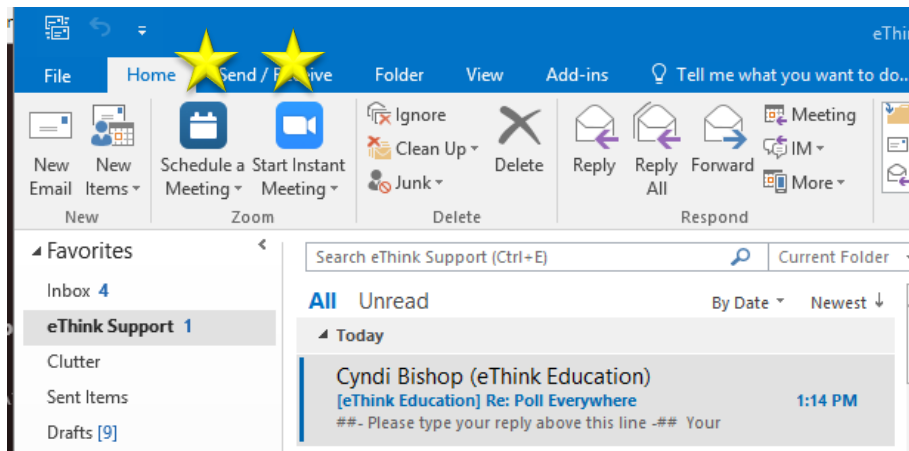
eTh

File Home Send / Receive Folder View Add-ins Tell me what you want to do...

New Email New Items
New

Schedule a Meeting Start Instant Meeting
Zoom

Ignore
Clean Up
Junk
Delete
Delete

Reply Reply All Forward
Meeting
IM
More
Respond

Favorites
Inbox 4
eThink Support 1
Clutter
Sent Items
Drafts [9]

Search eThink Support (Ctrl+E)
Current Folder

All Unread
By Date
Newest

Today

Cyndi Bishop (eThink Education)
[eThink Education] Re: Poll Everywhere
1:14 PM
##- Please type your reply above this line -## Your